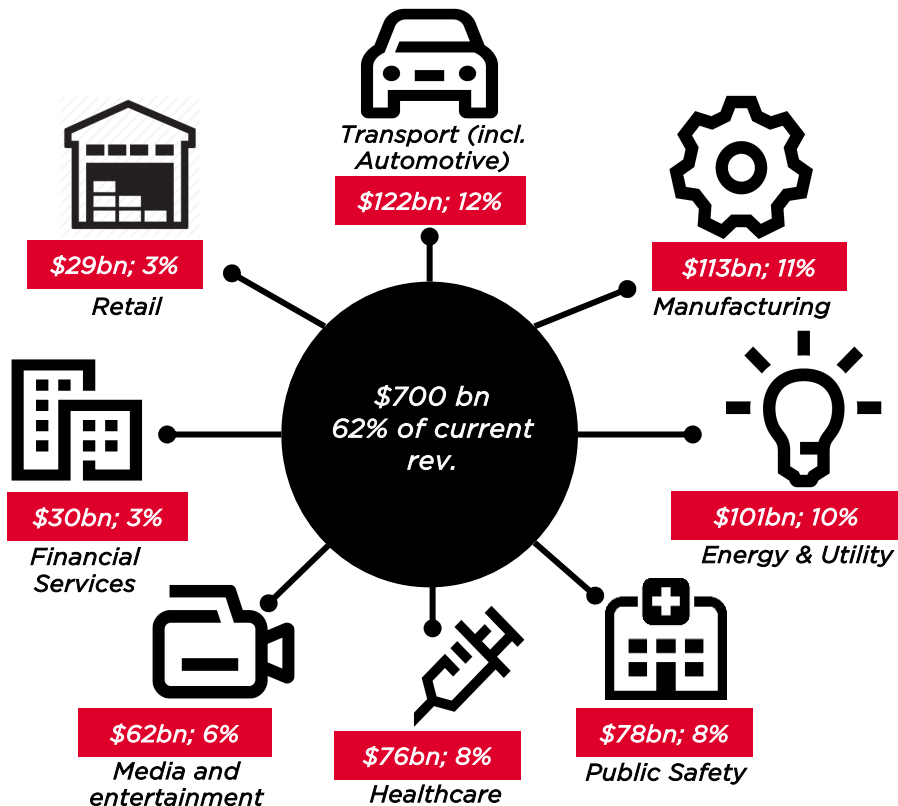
Transport (incl. Automotive)
$122bn; 12%

$29bn; 3%
Retail

$113bn; 11%
Manufacturing

$700 bn
62% of current rev.

$30bn; 3%
Financial Services

$101bn; 10%
Energy & Utility

$62bn; 6%
Media and entertainment

$76bn; 8%
Healthcare

$78bn; 8%
Public Safety